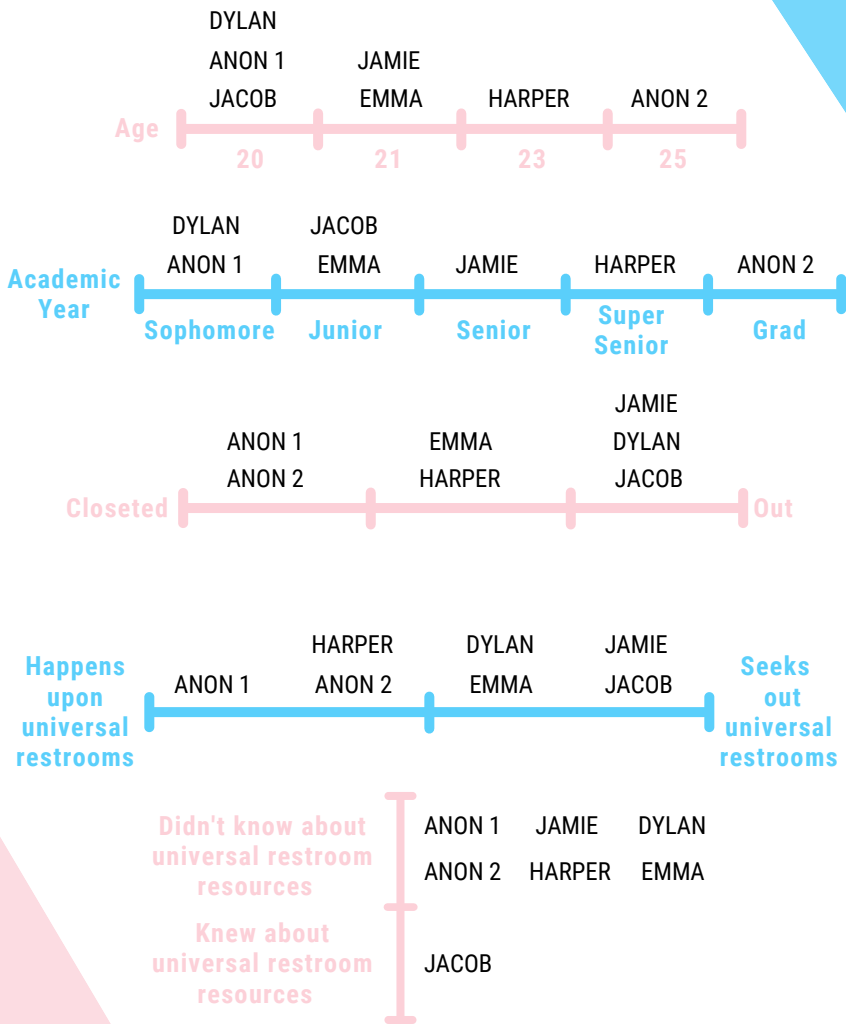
DYLAN
ANON 1
JACOB

JAMIE
EMMA

HARPER

ANON 2

Age

20

21

23

25

DYLAN
ANON 1

JACOB
EMMA

JAMIE

HARPER

ANON 2

Academic Year

Sophomore

Junior

Senior

Super Senior

Grad

ANON 1
ANON 2

EMMA
HARPER

JAMIE
DYLAN
JACOB

Closeted

Out

ANON 1

HARPER
ANON 2

DYLAN
EMMA

JAMIE
JACOB

Happens upon universal restrooms

Seeks out universal restrooms

Didn't know about universal restroom resources

ANON 1 JAMIE DYLAN
ANON 2 HARPER EMMA

Knew about universal restroom resources

JACOB